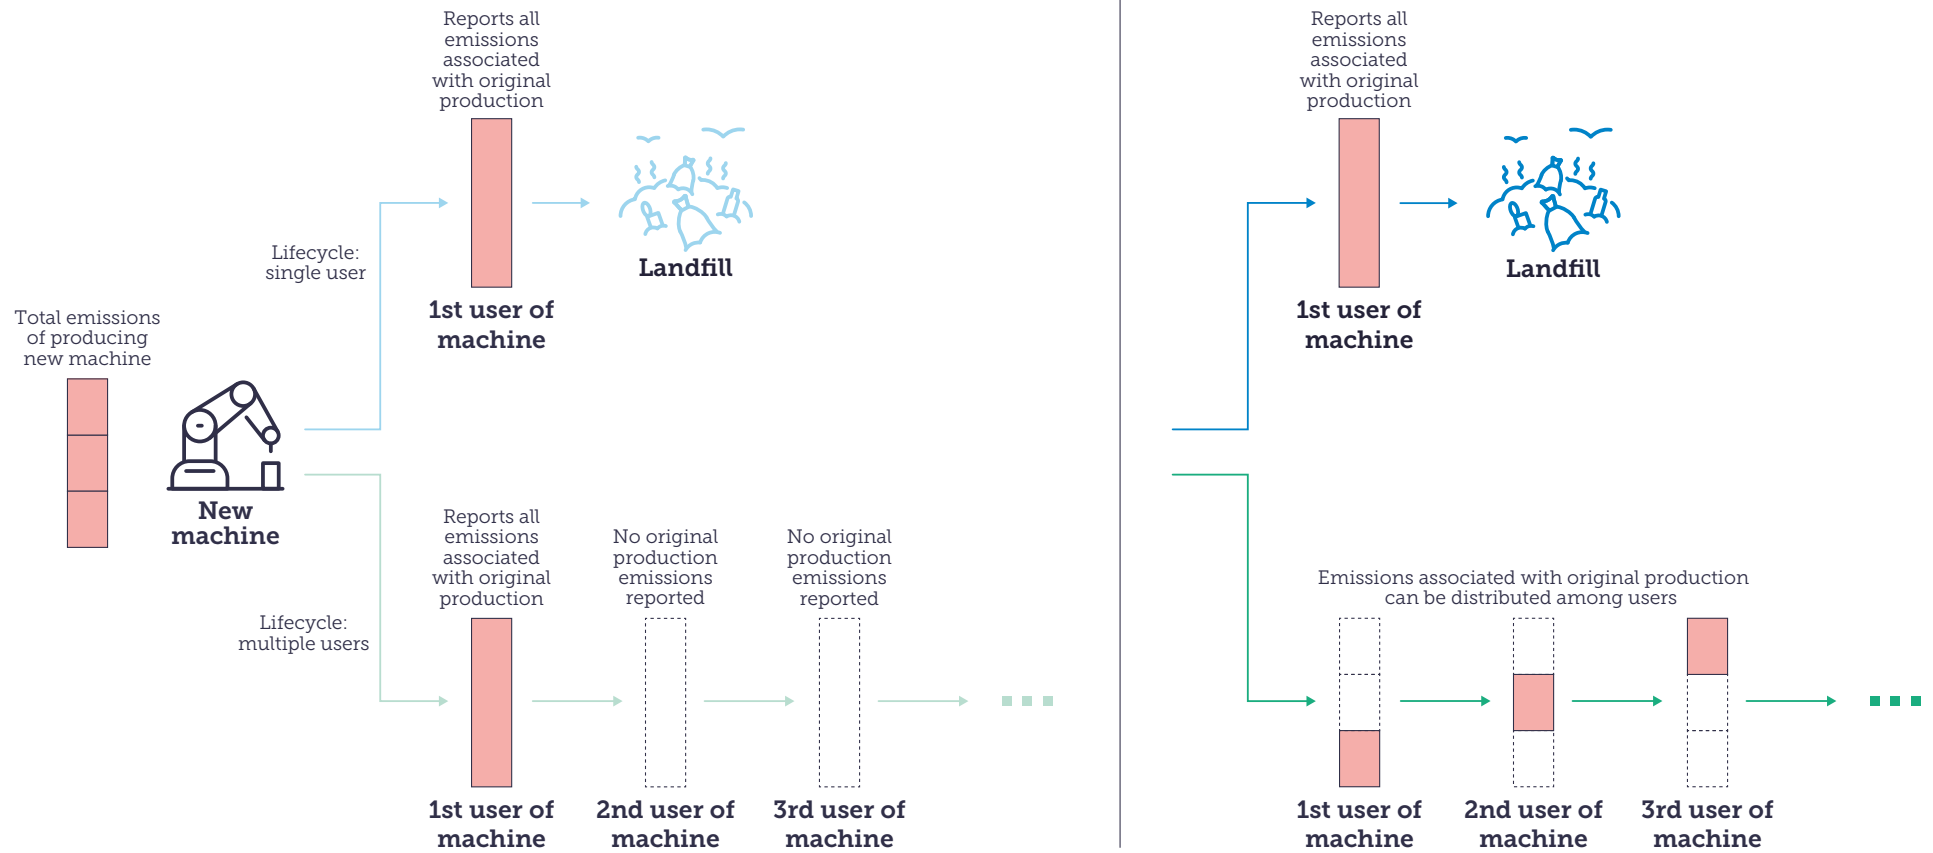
Total emissions of producing new machine

New machine

Lifecycle: single user

Reports all emissions associated with original production

1st user of machine

Landfill

Lifecycle: multiple users

Reports all emissions associated with original production

No original production emissions reported

No original production emissions reported

1st user of machine

2nd user of machine

3rd user of machine

Reports all emissions associated with original production

1st user of machine

Landfill

Emissions associated with original production can be distributed among users

1st user of machine

2nd user of machine

3rd user of machine